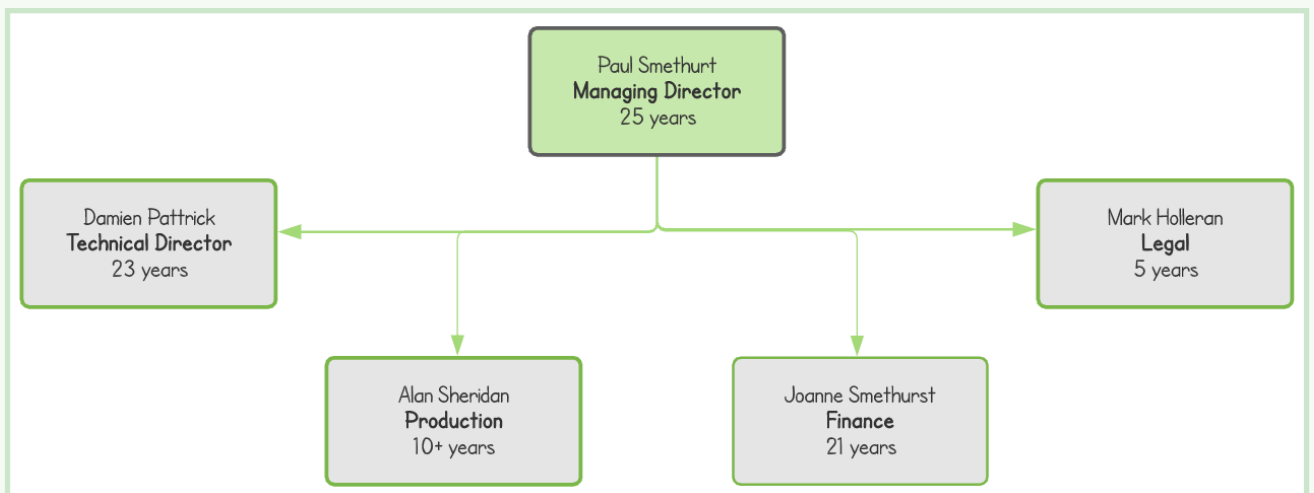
Paul Smethurt
**Managing Director**
25 years

Damien Pattrick
**Technical Director**
23 years

Mark Holleran
**Legal**
5 years

Alan Sheridan
**Production**
10+ years

Joanne Smethurst
**Finance**
21 years